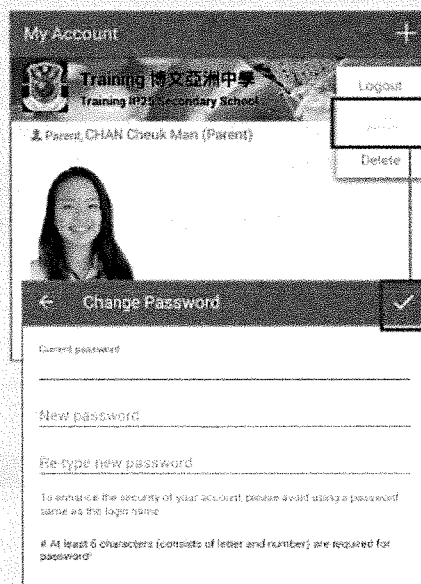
My Account

+

Training 博文亞洲中學

Training IP25 Secondary School

Logout

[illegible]

Delete

Parent, CHAN Cheuk Man (Parent)

← Change Password ✓

Current password

New password

Re-type new password

To enhance the security of your account, please avoid using a password same as the login name

# At least 6 characters (consists of letter and number) are required for password